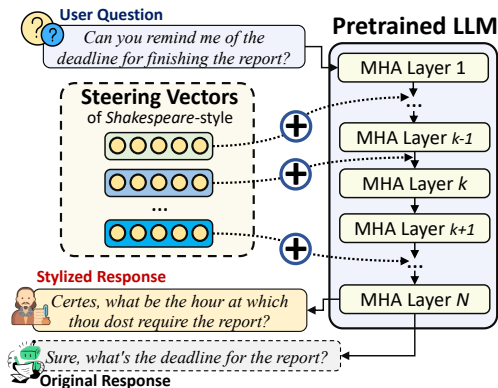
User Question

Can you remind me of the deadline for finishing the report?

Pretrained LLM

MHA Layer 1

...

MHA Layer $k$-1

MHA Layer $k$

MHA Layer $k$+1

...

MHA Layer $N$

Steering Vectors
of Shakespeare-style

...

Stylized Response

Certes, what be the hour at which thou dost require the report?

Sure, what's the deadline for the report?

Original Response